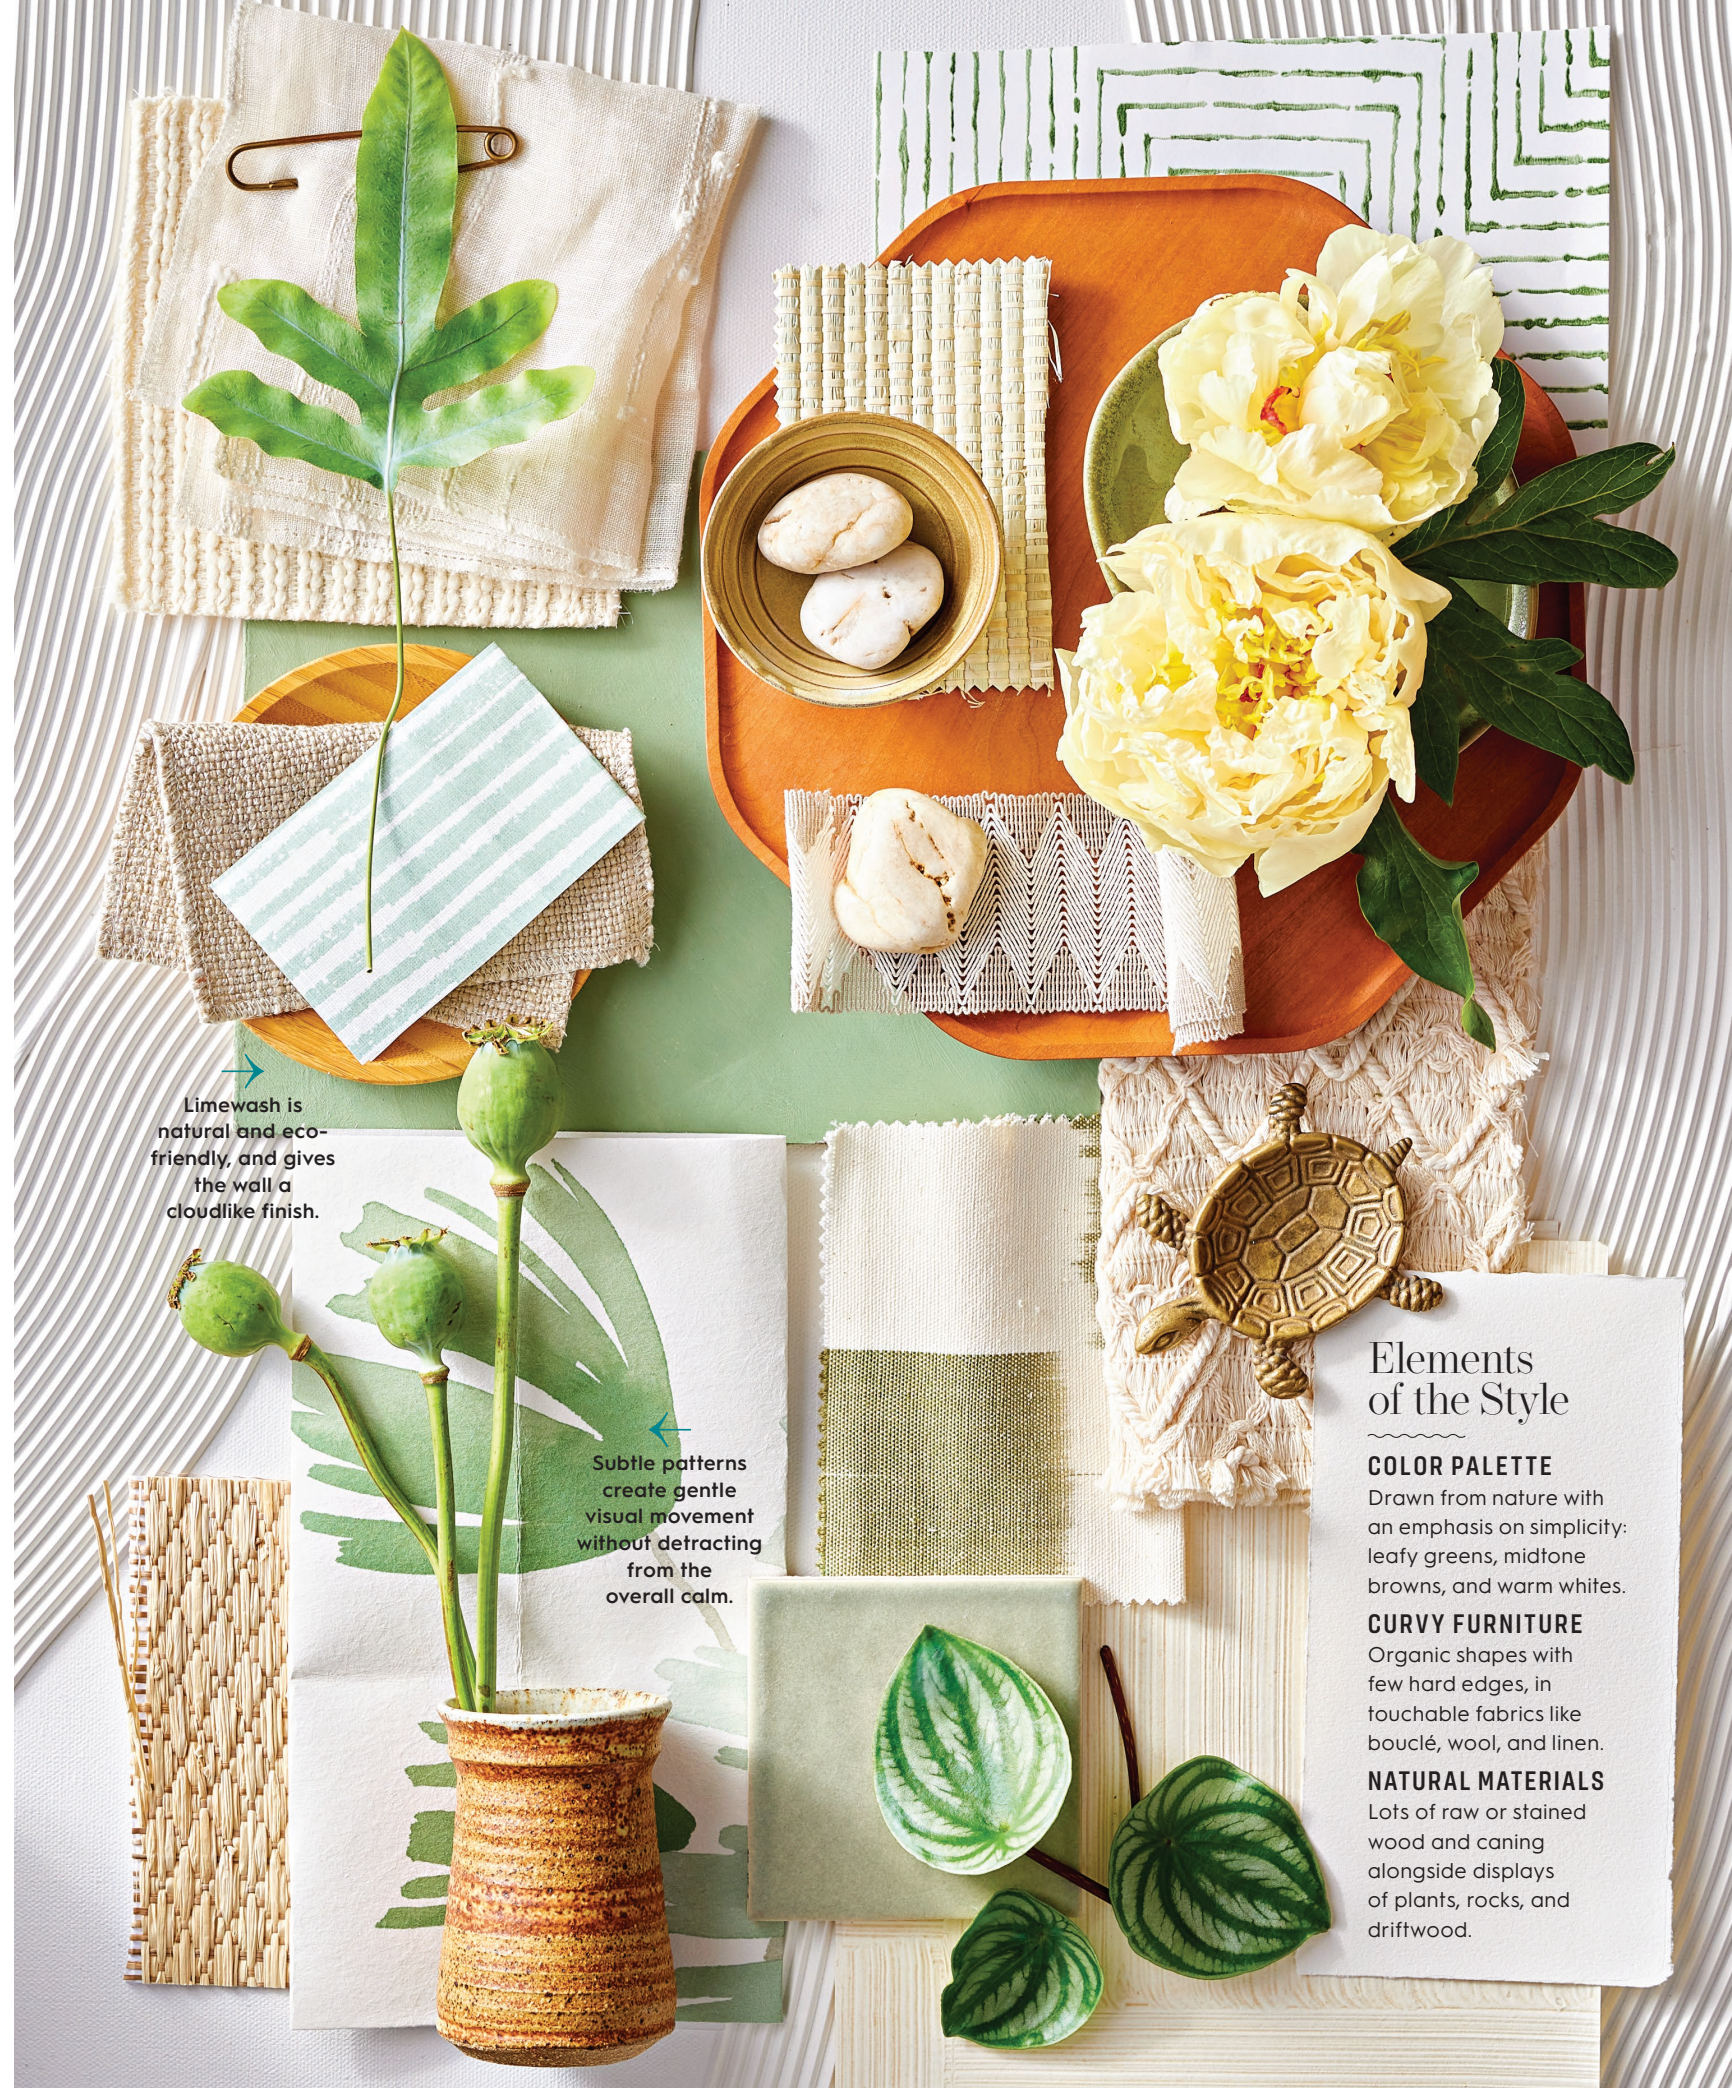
Limewash is natural and ecofriendly, and gives the wall a cloudlike finish.

Subtle patterns create gentle visual movement without detracting from the overall calm.

Elements of the Style

COLOR PALETTE
Drawn from nature with an emphasis on simplicity: leafy greens, midtone browns, and warm whites.

CURVY FURNITURE
Organic shapes with few hard edges, in touchable fabrics like bouclé, wool, and linen.

NATURAL MATERIALS
Lots of raw or stained wood and caning alongside displays of plants, rocks, and driftwood.